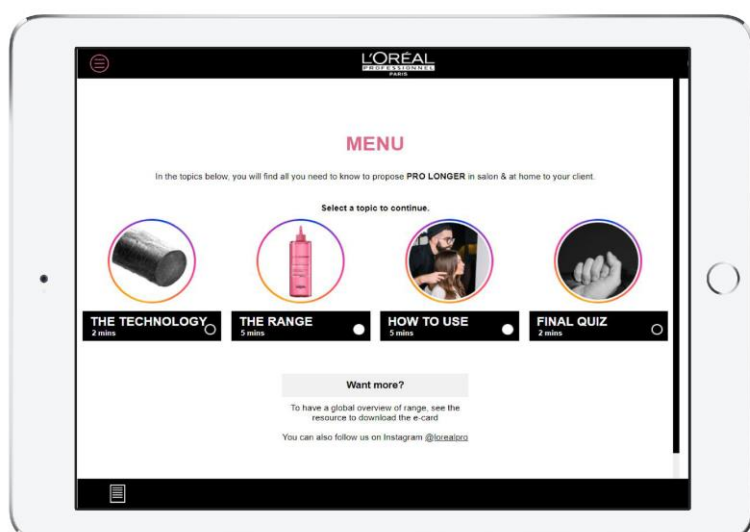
L'ORÉAL
PROFESSIONNEL
PARIS

MENU

In the topics below, you will find all you need to know to propose PRO LONGER in salon & at home to your client.

Select a topic to continue.

THE TECHNOLOGY
2 mins

THE RANGE
5 mins

HOW TO USE
5 mins

FINAL QUIZ
2 mins

Want more?

To have a global overview of range, see the resource to download the e-card

You can also follow us on Instagram @lorealpro